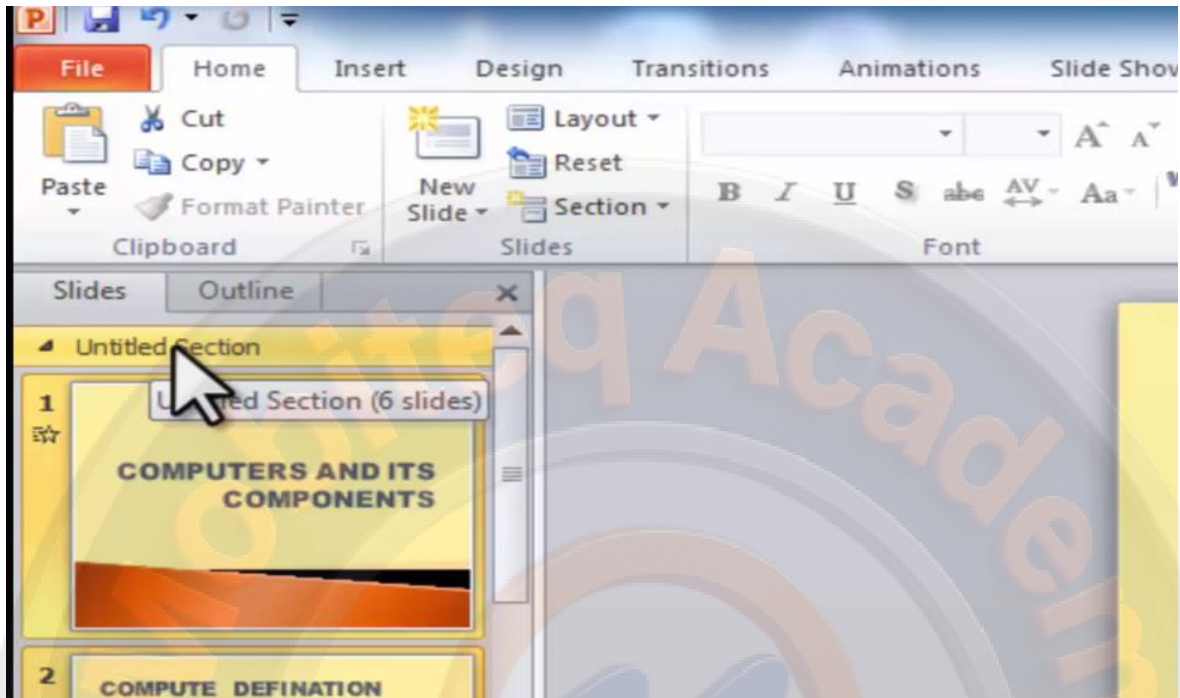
File Home Insert Design Transitions Animations Slide Show

Cut
Copy
Paste
Format Painter
Clipboard

New Slide
Layout
Reset
Section
Slides

B I U S abe AV Aa
Font

Slides Outline

Untitled Section
U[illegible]ed Section (6 slides)

1

COMPUTERS AND ITS COMPONENTS

2

COMPUTE DEFINATION

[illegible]itteq Academ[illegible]